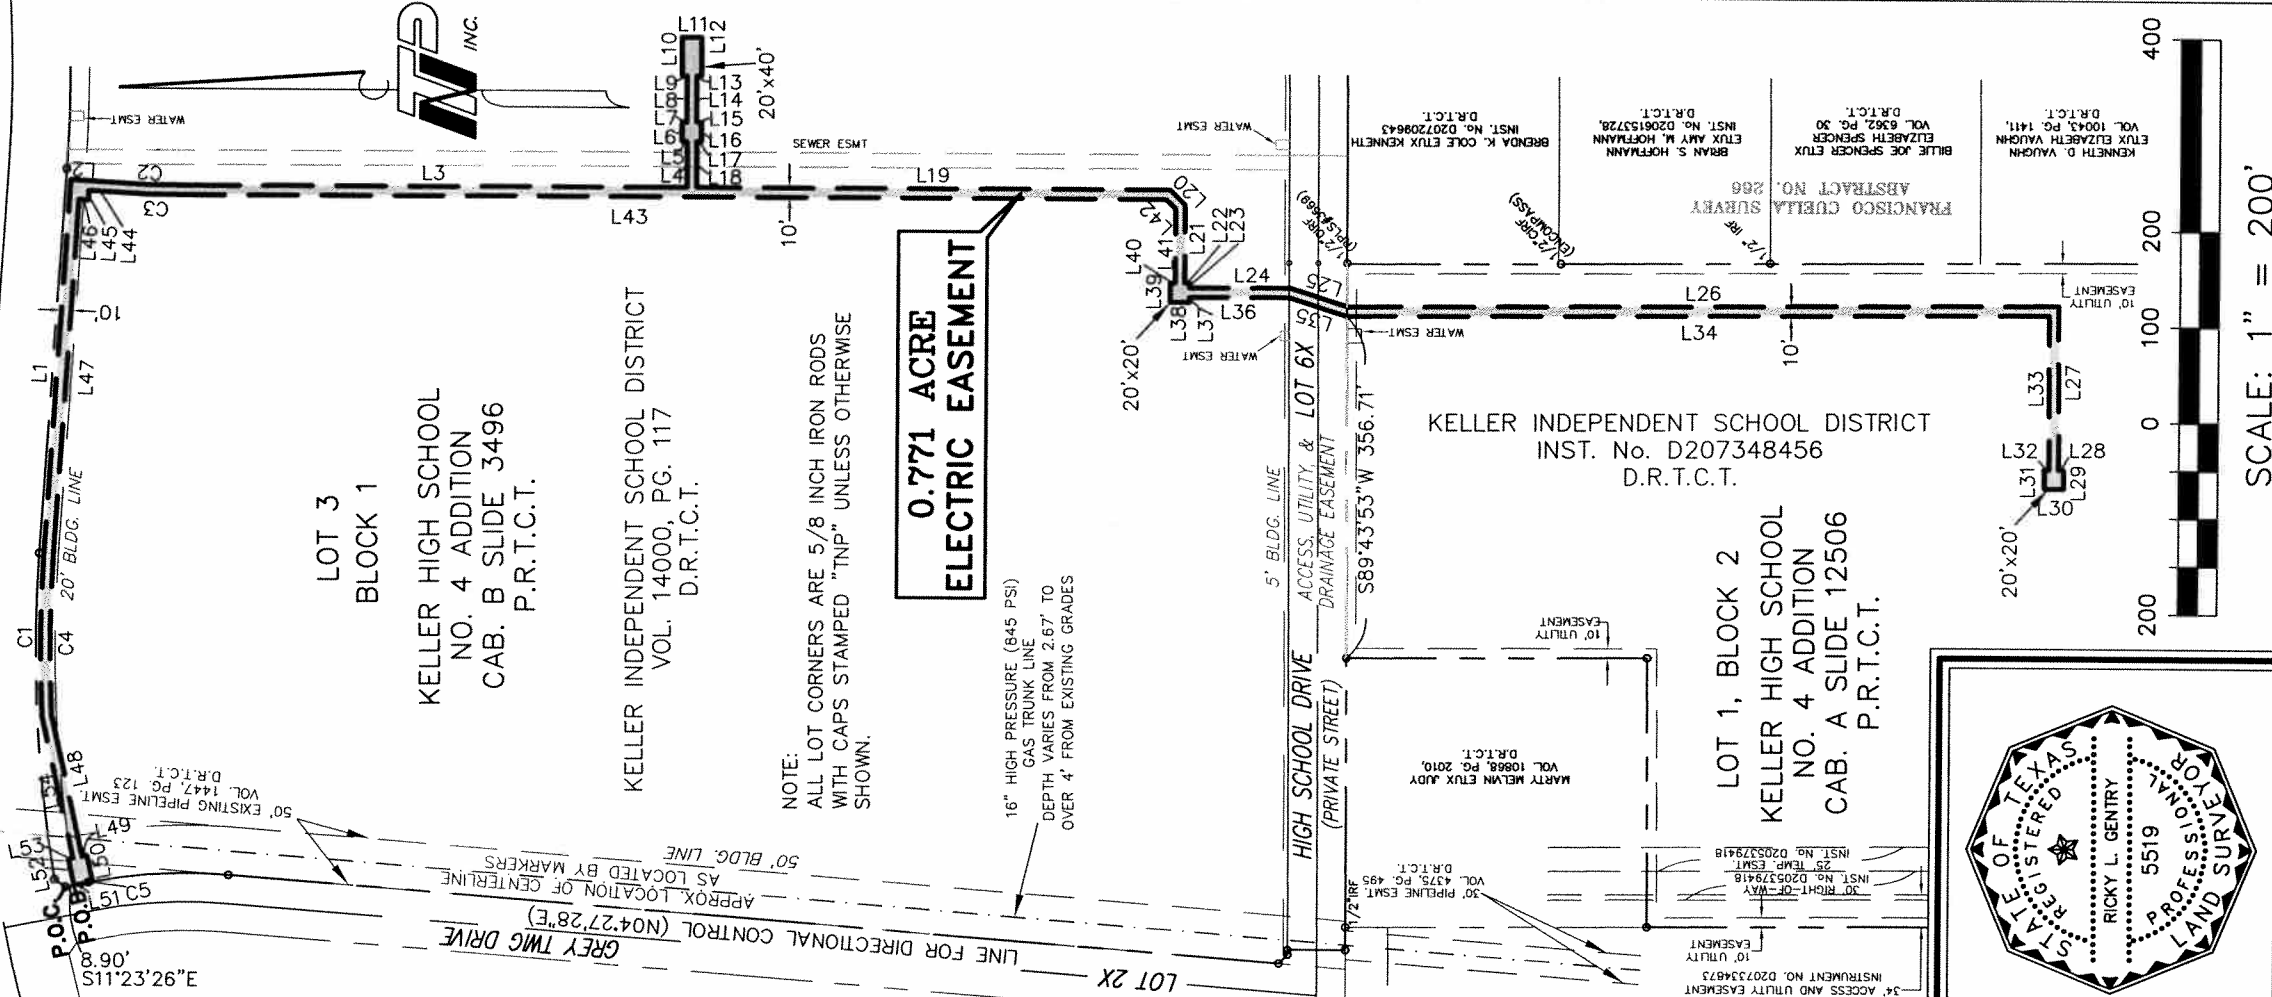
TNP INC.

L11 L12 L10 L13 L9 L14 L8 L15 L7 L16 L6 L17 L5 L18 L4
20'x40'

WATER ESMT
SEWER ESMT
WATER ESMT

L2 C2 L3 L19 C3 L43 L20 L42 L41 L40 L21 L22 L23 L24 L25 L39 L38 L37 L36 L35 L26 L34
L46 L45 L44
10'
10'
10'
L1 L47

0.771 ACRE
ELECTRIC EASEMENT

20'x20'

FRANCISCO CUELLA SURVEY
ABSTRACT NO. 266

1/2" CIRF (ELLIOTT&HUGHES)
1/2" IRF
1/2" CIRF (RPLS 5686)

BRENDA K. COLE ETUX KENNETH
INST. NO. D207209643
D.R.T.C.T.

BRIAN S. HOFFMANN
ETUX AMY M. HOFFMANN
INST. NO. D206153728,
D.R.T.C.T.

BILLIE JOE SPENCER ETUX
ELIZABETH SPENCER
VOL. 6362, PG. 30
D.R.T.C.T.

KENNETH D. VAUGHN
ETUX ELIZABETH VAUGHN
VOL. 10043, PG. 1411,
D.R.T.C.T.

10' UTILITY EASEMENT

WATER ESMT

L33 L27
L32 L28
L31 L29
L30
20'x20'

KELLER INDEPENDENT SCHOOL DISTRICT
INST. No. D207348456
D.R.T.C.T.

S89°43'53"W 356.71'

5' BLDG. LINE
ACCESS, UTILITY, & LOT 6X
DRAINAGE EASEMENT

LOT 3
BLOCK 1

KELLER HIGH SCHOOL
NO. 4 ADDITION
CAB. B SLIDE 3496
P.R.T.C.T.

KELLER INDEPENDENT SCHOOL DISTRICT
VOL. 14000, PG. 117
D.R.T.C.T.

NOTE:
ALL LOT CORNERS ARE 5/8 INCH IRON RODS
WITH CAPS STAMPED "TNP" UNLESS OTHERWISE
SHOWN.

16" HIGH PRESSURE (845 PSI)
GAS TRUNK LINE
DEPTH VARIES FROM 2.67' TO
OVER 4' FROM EXISTING GRADES

20' BLDG. LINE
C1 C4

10' UTILITY EASEMENT

LOT 1, BLOCK 2
KELLER HIGH SCHOOL
NO. 4 ADDITION
CAB. A SLIDE 12506
P.R.T.C.T.

HIGH SCHOOL DRIVE
(PRIVATE STREET)

MARTY MELVIN ETUX JUDY
VOL. 10868, PG. 2010,
D.R.T.C.T.

L48
L54
50' EXISTING PIPELINE ESMT.
VOL. 1447, PG. 123
D.R.T.C.T.
L49
L53 L50
L52 L51 C5
P.O.C. P.O.B.
8.90'
S11°23'26"E

50' BLDG. LINE
APPROX. LOCATION OF CENTERLINE
AS LOCATED BY MARKERS
LINE FOR DIRECTIONAL CONTROL (N04°27'28"E)
GREY TWIG DRIVE
LOT 2X

30' PIPELINE ESMT.
VOL. 4375, PG. 495
D.R.T.C.T.
1/2" IRF

25' TEMP. ESMT.
INST. NO. D205379418
30' RIGHT-OF-WAY
INST. NO. D205379418
10' UTILITY EASEMENT
34' ACCESS AND UTILITY EASEMENT
INSTRUMENT NO. D207334673

400 200 100 0 200
SCALE: 1" = 200'

STATE OF TEXAS
REGISTERED
RICKY L. GENTRY
5519
PROFESSIONAL
LAND SURVEYOR